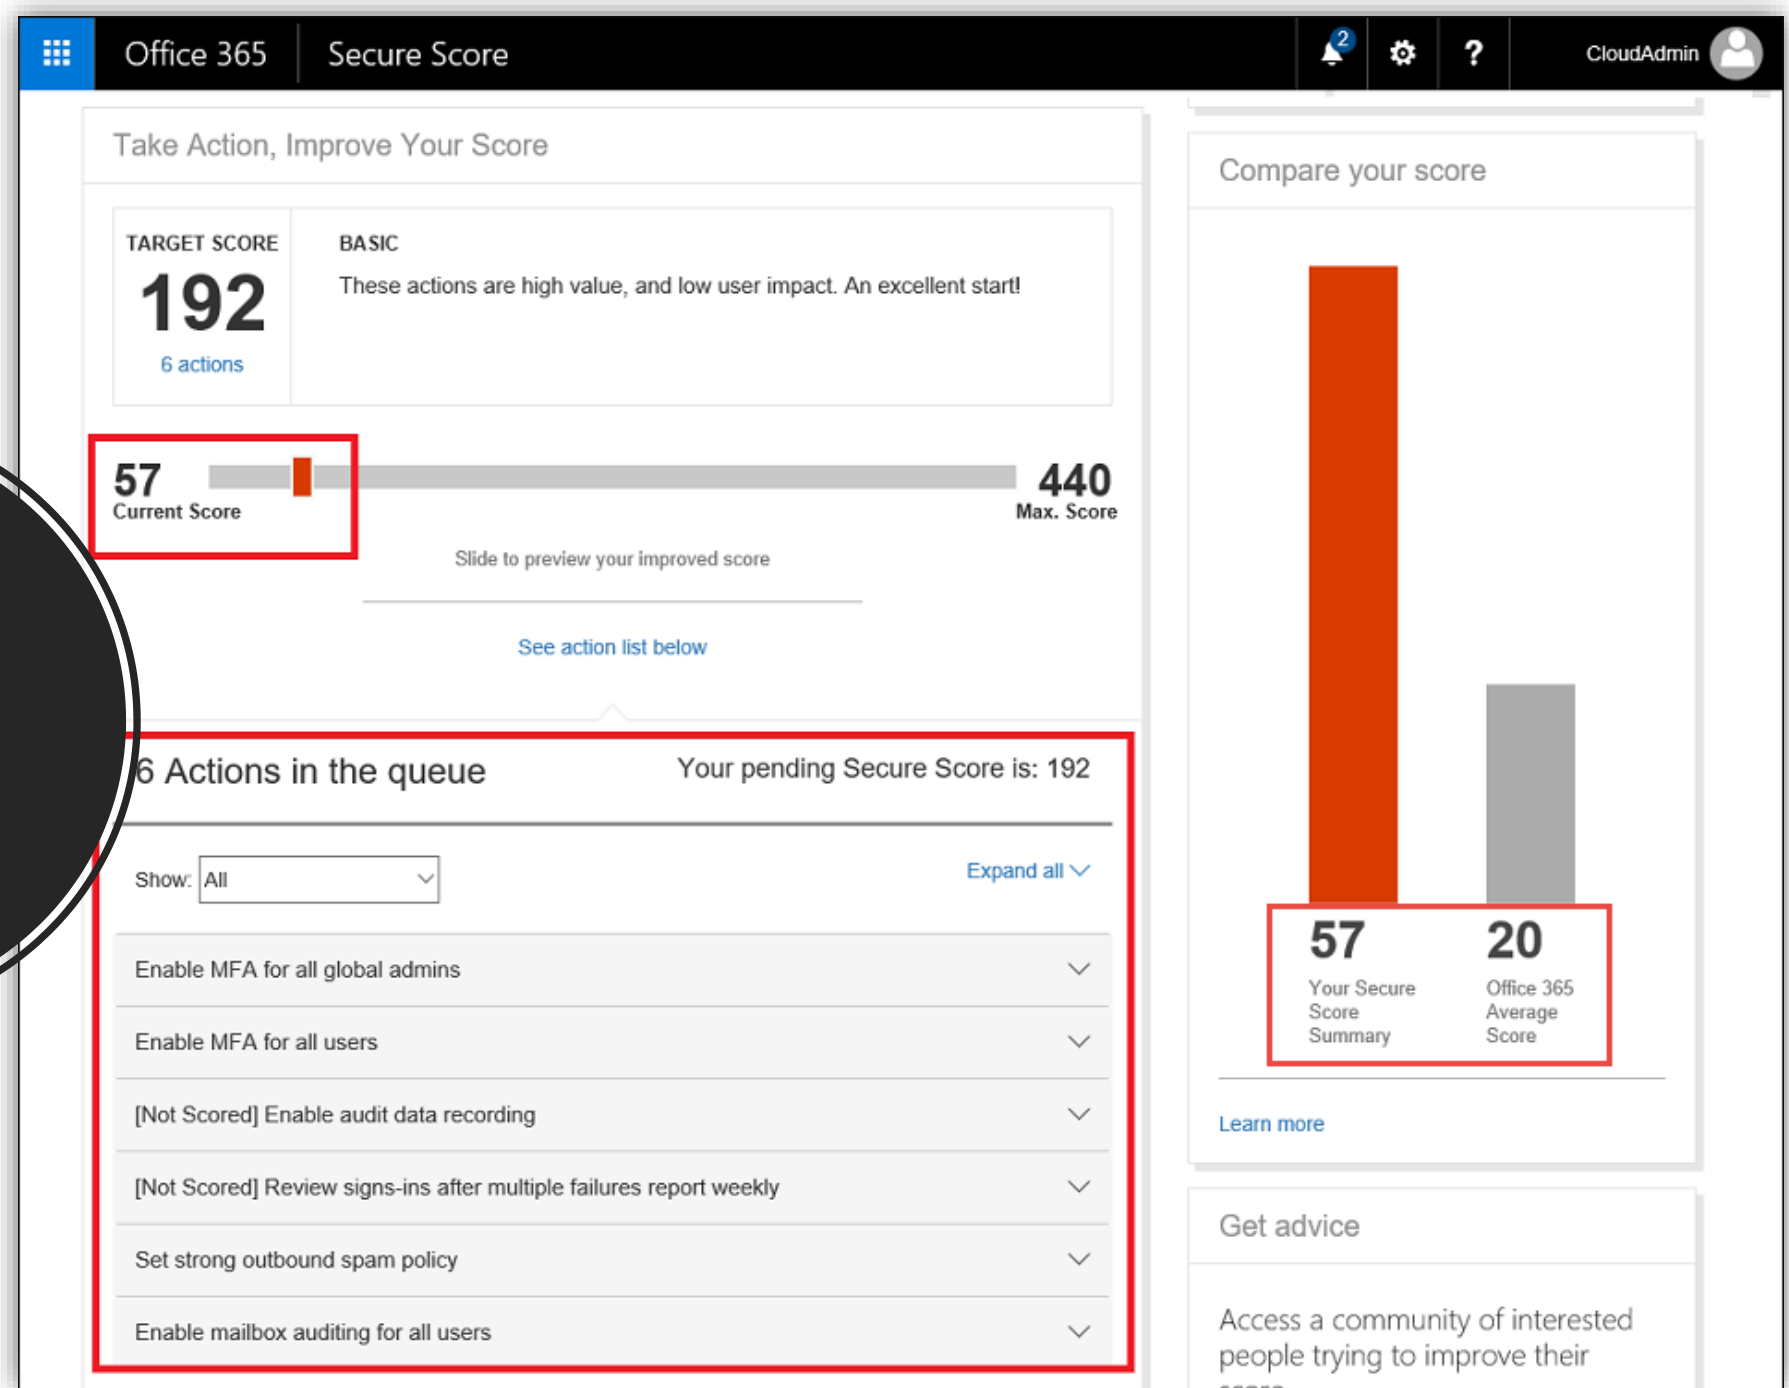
Office 365 | Secure Score

2

CloudAdmin

Take Action, Improve Your Score

TARGET SCORE
192
6 actions

BASIC
These actions are high value, and low user impact. An excellent start!

57
Current Score

440
Max. Score

Slide to preview your improved score

See action list below

6 Actions in the queue

Your pending Secure Score is: 192

Show: All

Expand all

Enable MFA for all global admins

Enable MFA for all users

[Not Scored] Enable audit data recording

[Not Scored] Review signs-ins after multiple failures report weekly

Set strong outbound spam policy

Enable mailbox auditing for all users

Compare your score

57
Your Secure Score Summary

20
Office 365 Average Score

Learn more

Get advice

Access a community of interested people trying to improve their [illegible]